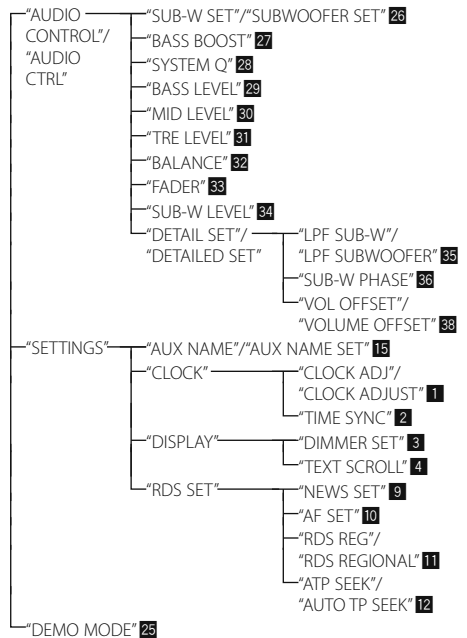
"AUDIO CONTROL"/ "AUDIO CTRL"
"SUB-W SET"/"SUBWOOFER SET" 26
"BASS BOOST" 27
"SYSTEM Q" 28
"BASS LEVEL" 29
"MID LEVEL" 30
"TRE LEVEL" 31
"BALANCE" 32
"FADER" 33
"SUB-W LEVEL" 34
"DETAIL SET"/ "DETAILED SET"
"LPF SUB-W"/ "LPF SUBWOOFER" 35
"SUB-W PHASE" 36
"VOL OFFSET"/ "VOLUME OFFSET" 38
"SETTINGS"
"AUX NAME"/"AUX NAME SET" 15
"CLOCK"
"CLOCK ADJ"/ "CLOCK ADJUST" 1
"TIME SYNC" 2
"DISPLAY"
"DIMMER SET" 3
"TEXT SCROLL" 4
"RDS SET"
"NEWS SET" 9
"AF SET" 10
"RDS REG"/ "RDS REGIONAL" 11
"ATP SEEK"/ "AUTO TP SEEK" 12
"DEMO MODE" 25